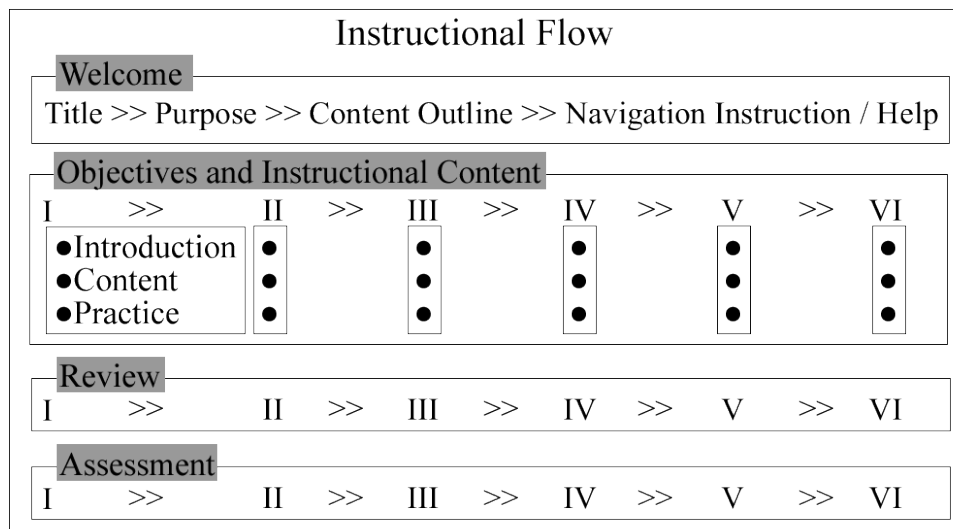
Instructional Flow

Welcome

Title >> Purpose >> Content Outline >> Navigation Instruction / Help

Objectives and Instructional Content

I >> II >> III >> IV >> V >> VI

●Introduction
●Content
●Practice

Review

I >> II >> III >> IV >> V >> VI

Assessment

I >> II >> III >> IV >> V >> VI